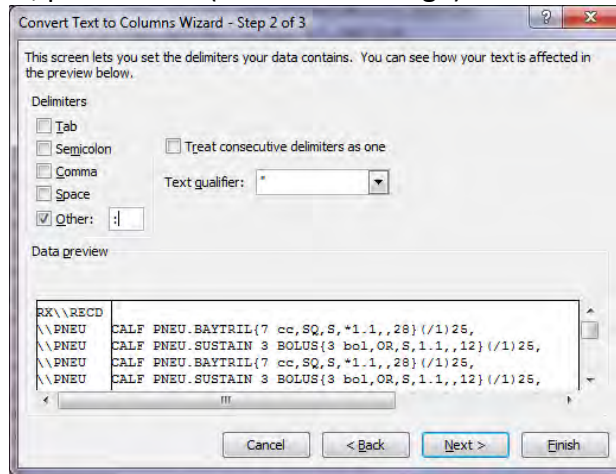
Convert Text to Columns Wizard - Step 2 of 3

This screen lets you set the delimiters your data contains. You can see how your text is affected in the preview below.

Delimiters

Tab

Semicolon

Comma

Space

Other: :

Treat consecutive delimiters as one

Text qualifier: "

Data preview

| RX\\RECD | |
|---|---|
| \\PNEU | CALF PNEU.BAYTRIL{7 cc,SQ,S,*1.1,,28}(/1)25, |
| \\PNEU | CALF PNEU.SUSTAIN 3 BOLUS{3 bol,OR,S,1.1,,12}(/1)25, |
| \\PNEU | CALF PNEU.BAYTRIL{7 cc,SQ,S,*1.1,,28}(/1)25, |
| \\PNEU | CALF PNEU.SUSTAIN 3 BOLUS{3 bol,OR,S,1.1,,12}(/1)25, |

Cancel

< Back

Next >

Finish